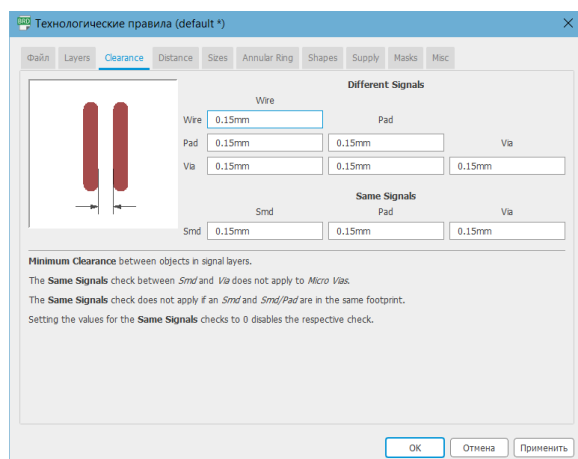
BRD Технологические правила (default *)

Файл | Layers | Clearance | Distance | Sizes | Annular Ring | Shapes | Supply | Masks | Misc

Different Signals

| | Wire | Pad | Via |
|---|---|---|---|
| Wire | 0.15mm | | |
| Pad | 0.15mm | 0.15mm | |
| Via | 0.15mm | 0.15mm | 0.15mm |

Same Signals

| | Smd | Pad | Via |
|---|---|---|---|
| Smd | 0.15mm | 0.15mm | 0.15mm |

**Minimum Clearance** between objects in signal layers.

The **Same Signals** check between *Smd* and *Via* does not apply to *Micro Vias*.

The **Same Signals** check does not apply if an *Smd* and *Smd/Pad* are in the same footprint.

Setting the values for the **Same Signals** checks to 0 disables the respective check.

OK | Отмена | Применить